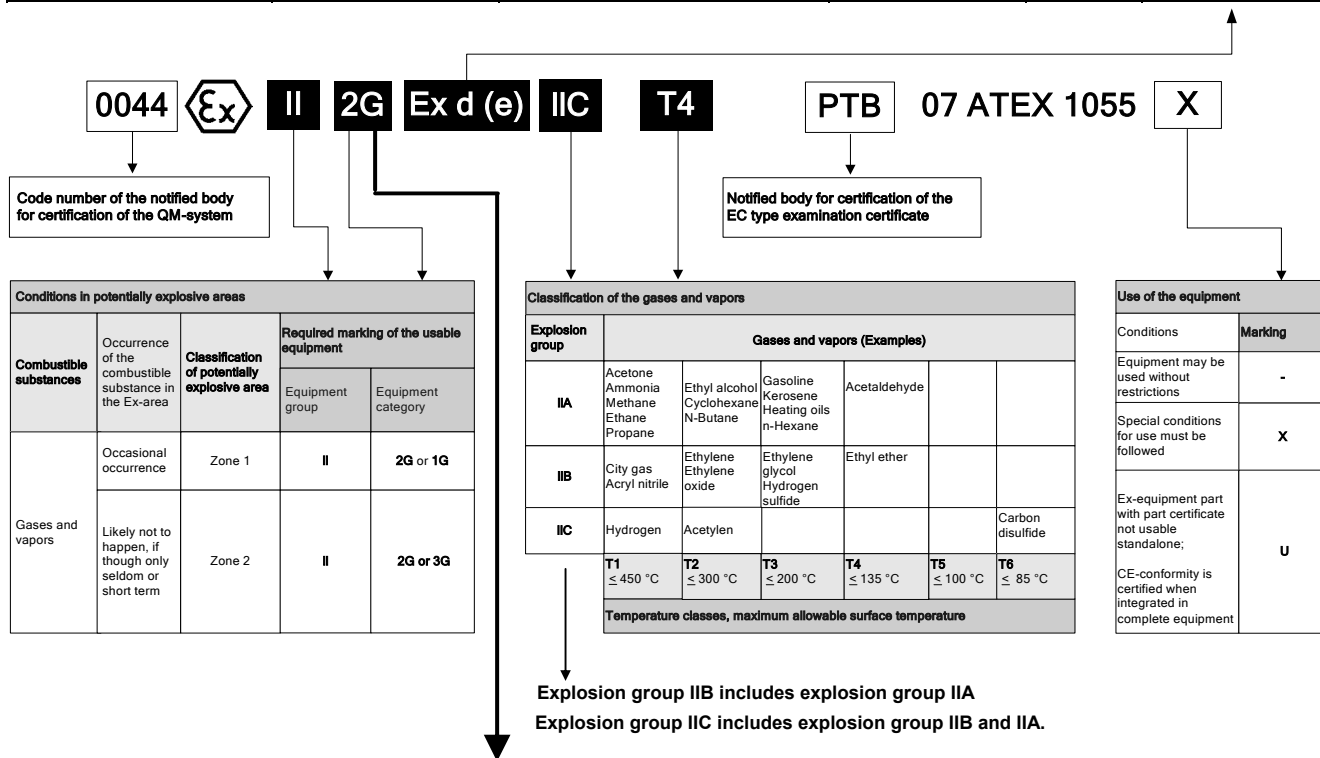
0044 Ex II 2G Ex d (e) IIC T4 PTB 07 ATEX 1055 X

Code number of the notified body for certification of the QM-system

Notified body for certification of the EC type examination certificate

Conditions in potentially explosive areas

| Combustible substances | Occurrence of the combustible substance in the Ex-area | Classification of potentially explosive area | Required marking of the usable equipment: Equipment group | Required marking of the usable equipment: Equipment category |
|---|---|---|---|---|
| Gases and vapors | Occasional occurrence | Zone 1 | II | 2G or 1G |
| Gases and vapors | Likely not to happen, if though only seldom or short term | Zone 2 | II | 2G or 3G |

Classification of the gases and vapors

| Explosion group | Gases and vapors (Examples) | | | | | |
|---|---|---|---|---|---|---|
| IIA | Acetone Ammonia Methane Ethane Propane | Ethyl alcohol Cyclohexane N-Butane | Gasoline Kerosene Heating oils n-Hexane | Acetaldehyde | | |
| IIB | City gas Acryl nitrile | Ethylene Ethylene oxide | Ethylene glycol Hydrogen sulfide | Ethyl ether | | |
| IIC | Hydrogen | Acetylen | | | | Carbon disulfide |
| | T1 $\leq$ 450 °C | T2 $\leq$ 300 °C | T3 $\leq$ 200 °C | T4 $\leq$ 135 °C | T5 $\leq$ 100 °C | T6 $\leq$ 85 °C |

Temperature classes, maximum allowable surface temperature

Use of the equipment

| Conditions | Marking |
|---|---|
| Equipment may be used without restrictions | - |
| Special conditions for use must be followed | X |
| Ex-equipment part with part certificate not usable standalone; CE-conformity is certified when integrated in complete equipment | U |

Explosion group IIB includes explosion group IIA
Explosion group IIC includes explosion group IIB and IIA.